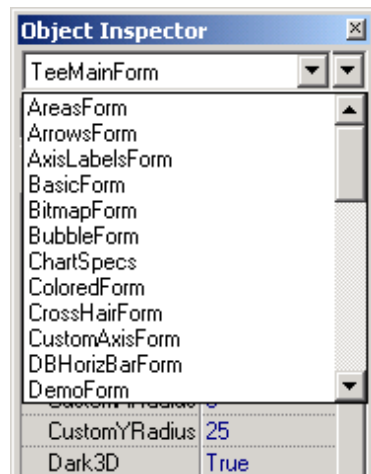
Object Inspector

TeeMainForm

AreasForm
ArrowsForm
AxisLabelsForm
BasicForm
BitmapForm
BubbleForm
ChartSpecs
ColoredForm
CrossHairForm
CustomAxisForm
DBHorizBarForm
DemoForm

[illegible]

CustomYRadius | 25
Dark3D | True